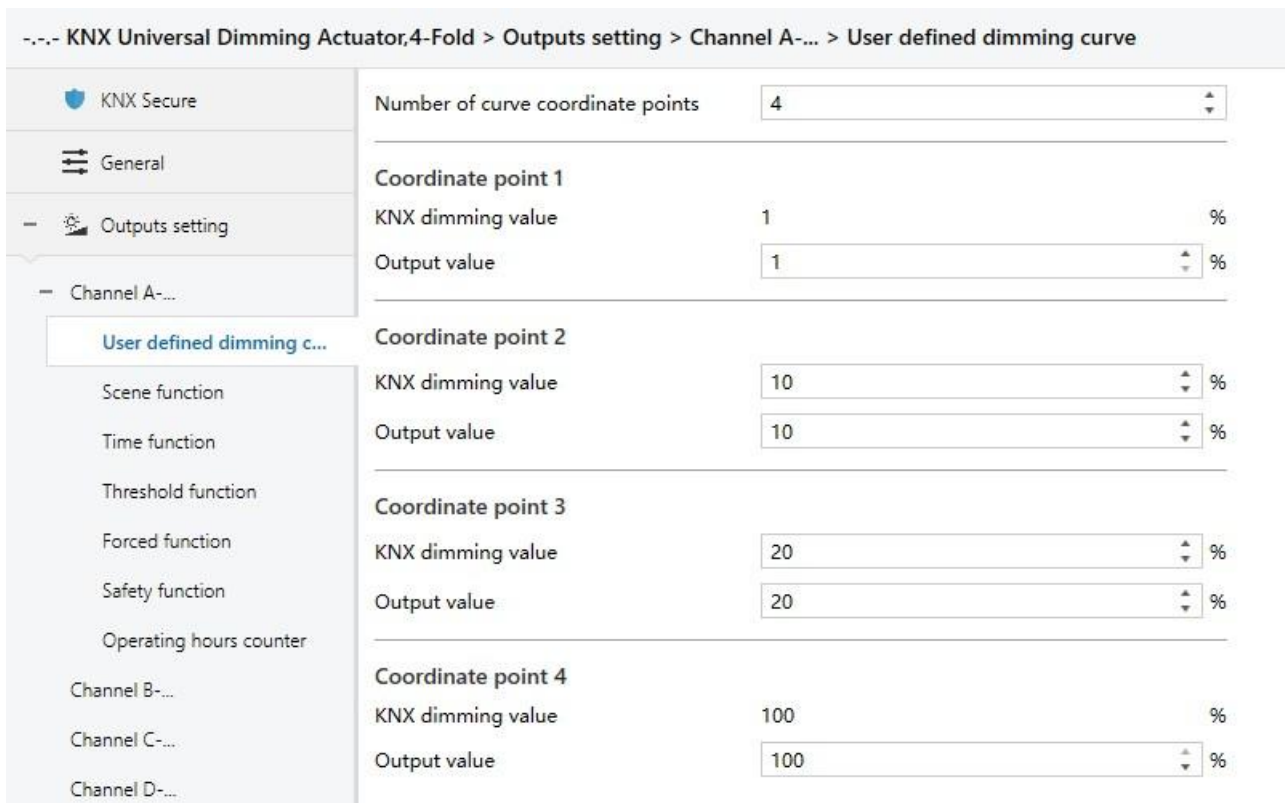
-.-.- KNX Universal Dimming Actuator,4-Fold > Outputs setting > Channel A-... > User defined dimming curve

KNX Secure

General

– Outputs setting

– Channel A-...

User defined dimming c...

Scene function

Time function

Threshold function

Forced function

Safety function

Operating hours counter

Channel B-...

Channel C-...

Channel D-...

Number of curve coordinate points 4

Coordinate point 1

KNX dimming value 1 %

Output value 1 %

Coordinate point 2

KNX dimming value 10 %

Output value 10 %

Coordinate point 3

KNX dimming value 20 %

Output value 20 %

Coordinate point 4

KNX dimming value 100 %

Output value 100 %